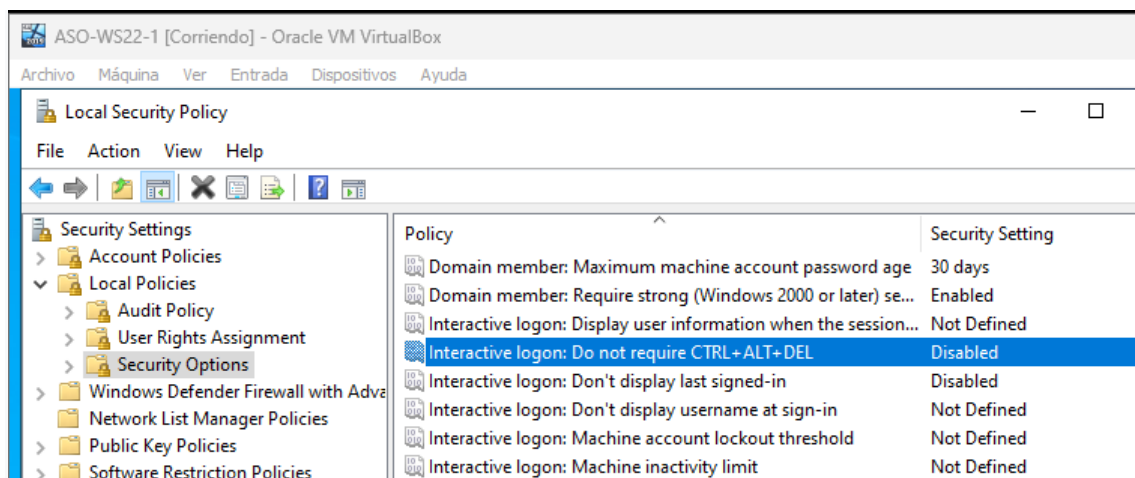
ASO-WS22-1 [Corriendo] - Oracle VM VirtualBox

Archivo Máquina Ver Entrada Dispositivos Ayuda

Local Security Policy

File Action View Help

Security Settings
Account Policies
Local Policies
Audit Policy
User Rights Assignment
Security Options
Windows Defender Firewall with Adva
Network List Manager Policies
Public Key Policies
Software Restriction Policies

| Policy | Security Setting |
|---|---|
| Domain member: Maximum machine account password age | 30 days |
| Domain member: Require strong (Windows 2000 or later) se... | Enabled |
| Interactive logon: Display user information when the session... | Not Defined |
| Interactive logon: Do not require CTRL+ALT+DEL | Disabled |
| Interactive logon: Don't display last signed-in | Disabled |
| Interactive logon: Don't display username at sign-in | Not Defined |
| Interactive logon: Machine account lockout threshold | Not Defined |
| Interactive logon: Machine inactivity limit | Not Defined |